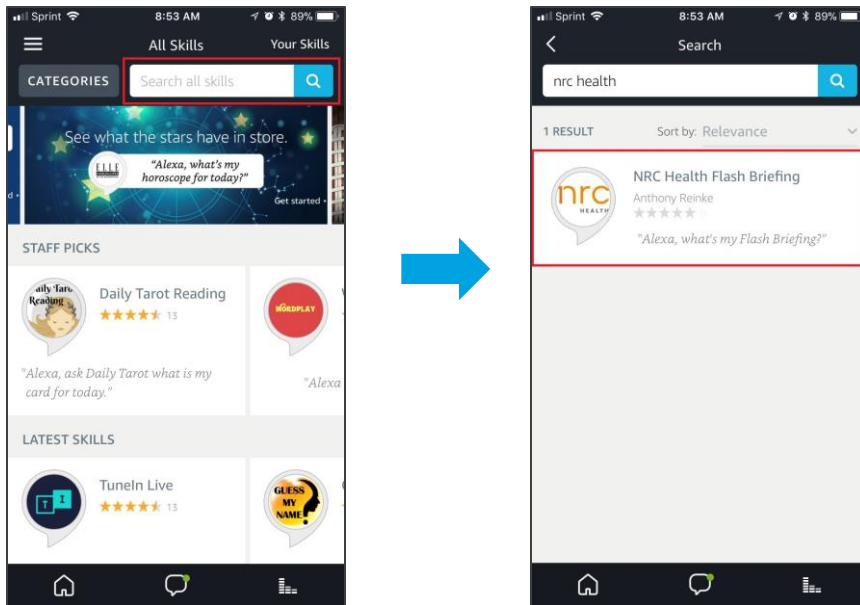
Sprint 8:53 AM 89%

All Skills

Your Skills

CATEGORIES

Search all skills

See what the stars have in store.

ELLE

"Alexa, what's my horoscope for today?"

Get started

STAFF PICKS

Daily Tarot Reading

Daily Tarot Reading

13

"Alexa, ask Daily Tarot what is my card for today."

WORDPLAY

"Alexa

LATEST SKILLS

TuneIn Live

13

GUESS MY NAME

Sprint 8:53 AM 89%

Search

nrc health

1 RESULT

Sort by: Relevance

nrc HEALTH

NRC Health Flash Briefing

Anthony Reinke

"Alexa, what's my Flash Briefing?"